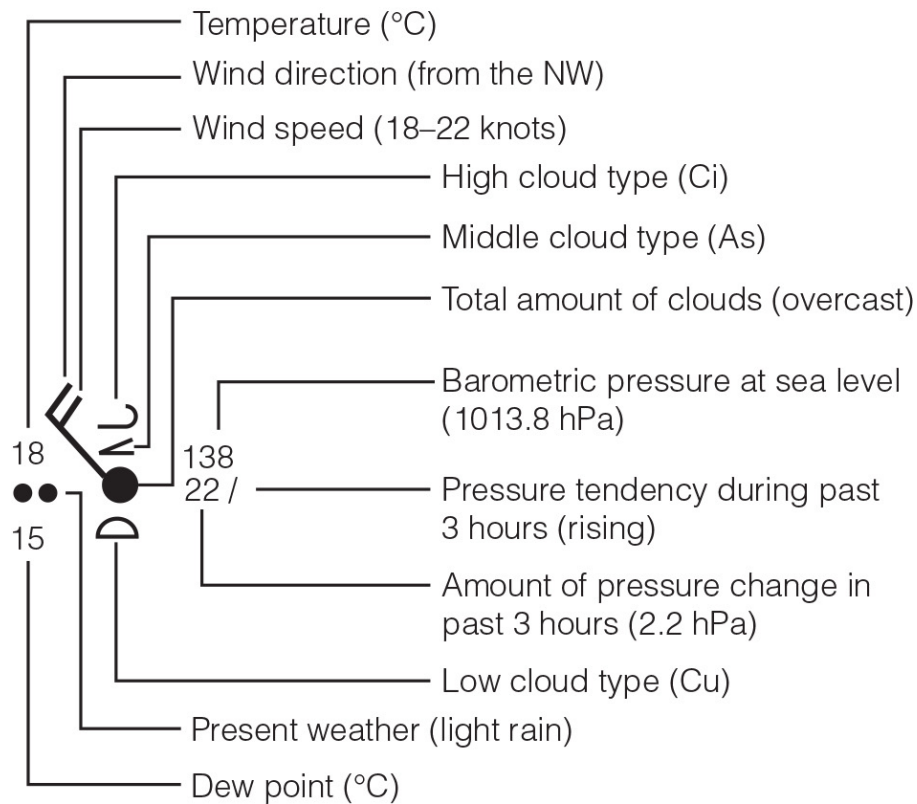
Temperature (°C)
Wind direction (from the NW)
Wind speed (18–22 knots)
High cloud type (Ci)
Middle cloud type (As)
Total amount of clouds (overcast)
Barometric pressure at sea level (1013.8 hPa)
18
138
22 /
Pressure tendency during past 3 hours (rising)
15
Amount of pressure change in past 3 hours (2.2 hPa)
Low cloud type (Cu)
Present weather (light rain)
Dew point (°C)